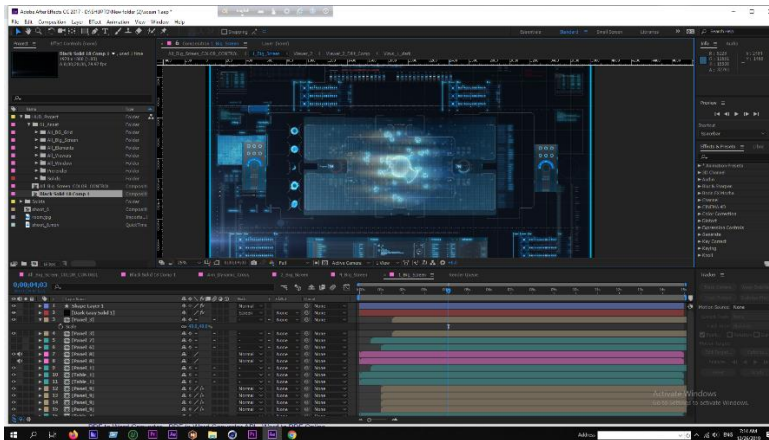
Adobe After Effects CC 2017

File Edit Composition Layer Effect Animation View Window Help

Snapping

Standard Small Screen Libraries

Project Effect Controls

Composition

Info Audio

Preview

Effects & Presets

Name

Folder

Composition

Black Solid 10 Comp 1

Solids

Footage

QuickTime

0;00;04;03

Shape Layer 1

Black Gray Solid 1

Normal

None

Panel

Table

Full

Active Camera

1 View

Tracker

Motion Source: None

Activate Windows
Go to Settings to activate Windows.

Address